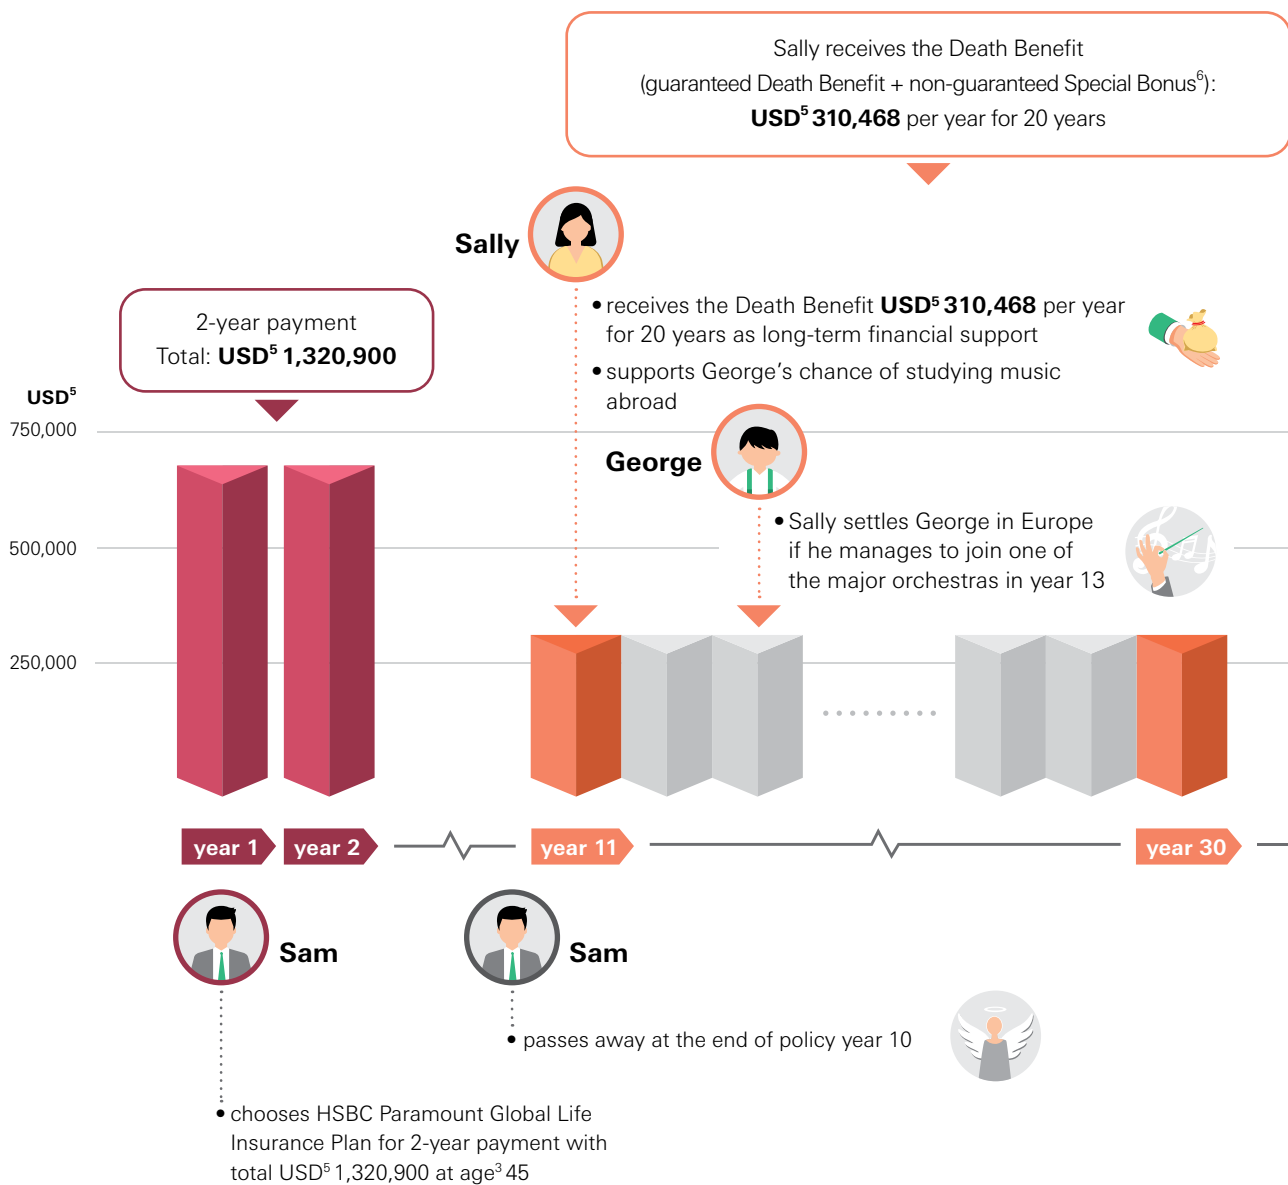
Sally receives the Death Benefit (guaranteed Death Benefit + non-guaranteed Special Bonus$^6$): **USD$^5$ 310,468** per year for 20 years

Sally

• receives the Death Benefit **USD$^5$ 310,468** per year for 20 years as long-term financial support

• supports George's chance of studying music abroad

2-year payment
Total: **USD$^5$ 1,320,900**

USD$^5$
750,000
500,000
250,000

George

• Sally settles George in Europe if he manages to join one of the major orchestras in year 13

year 1
year 2
year 11
year 30

Sam

Sam

• passes away at the end of policy year 10

• chooses HSBC Paramount Global Life Insurance Plan for 2-year payment with total USD$^5$ 1,320,900 at age$^3$ 45